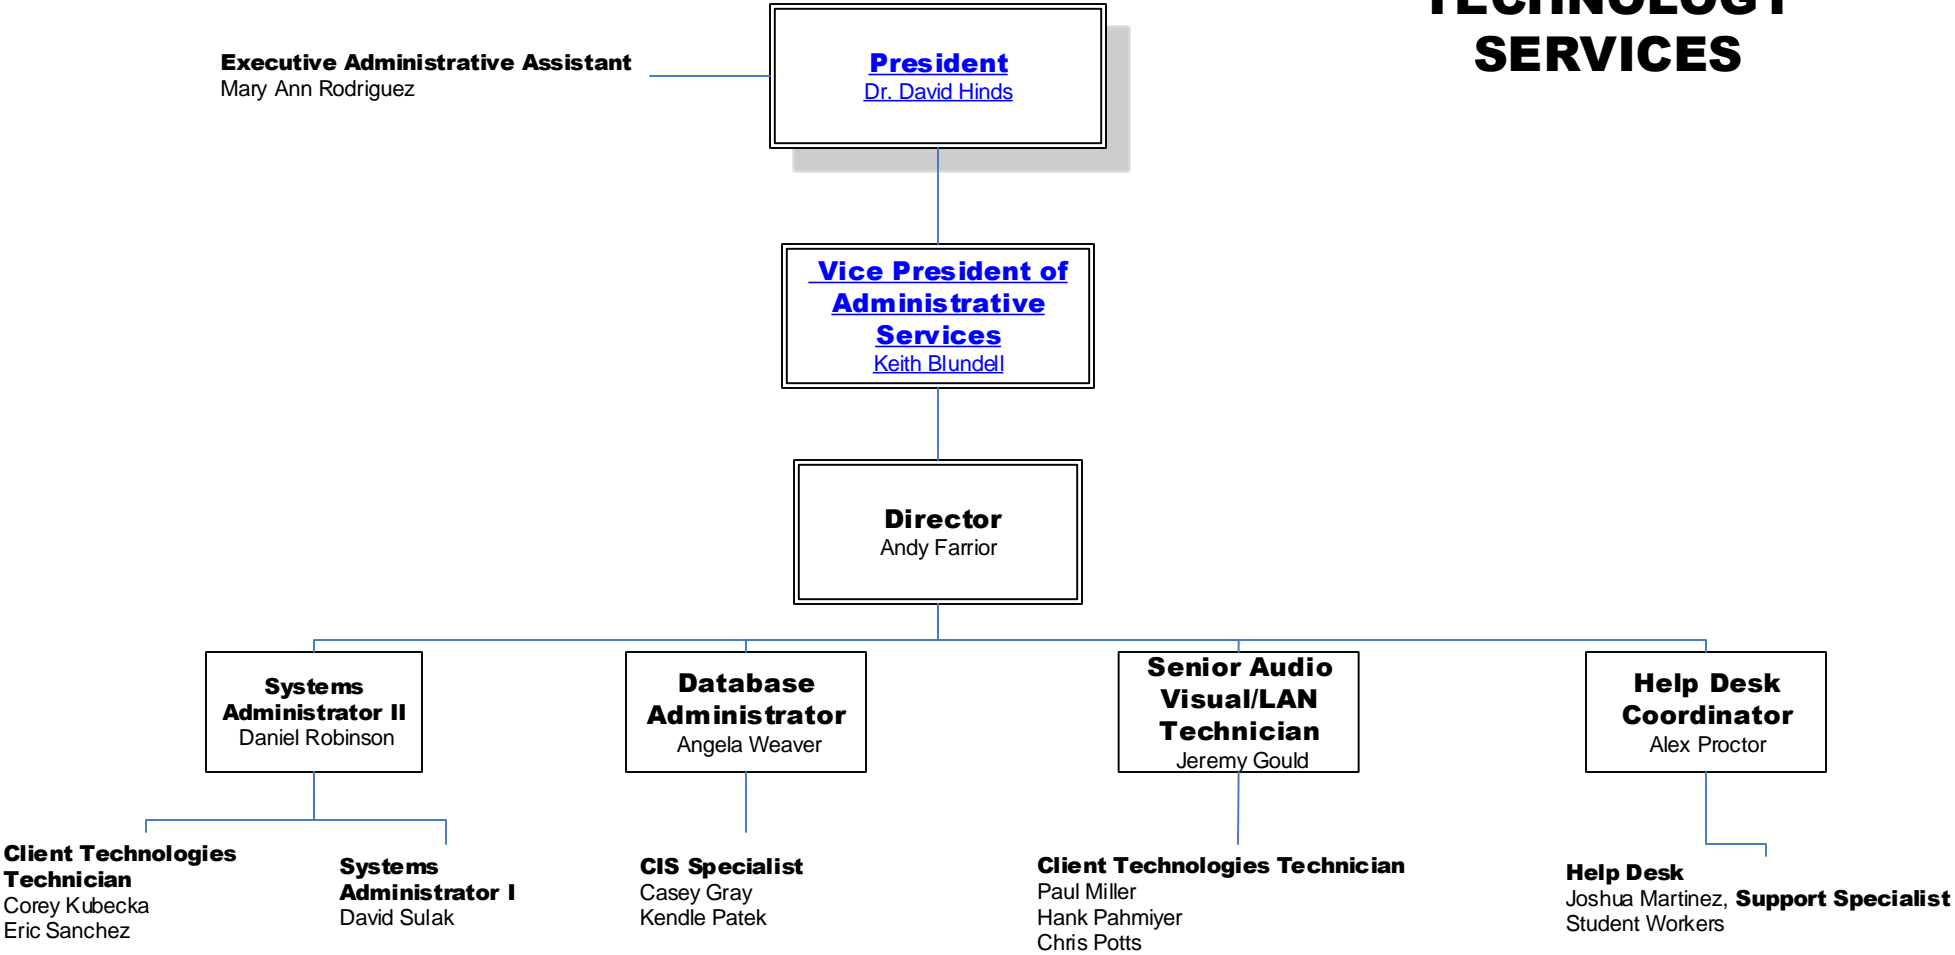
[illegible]
SERVICES

Executive Administrative Assistant
Mary Ann Rodriguez

President
Dr. David Hinds

Vice President of Administrative Services
Keith Blundell

Director
Andy Farrior

Systems Administrator II
Daniel Robinson

Database Administrator
Angela Weaver

Senior Audio Visual/LAN Technician
Jeremy Gould

Help Desk Coordinator
Alex Proctor

Client Technologies Technician
Corey Kubecka
Eric Sanchez

Systems Administrator I
David Sulak

CIS Specialist
Casey Gray
Kendle Patek

Client Technologies Technician
Paul Miller
Hank Pahmiyer
Chris Potts

Help Desk
Joshua Martinez, Support Specialist
Student Workers